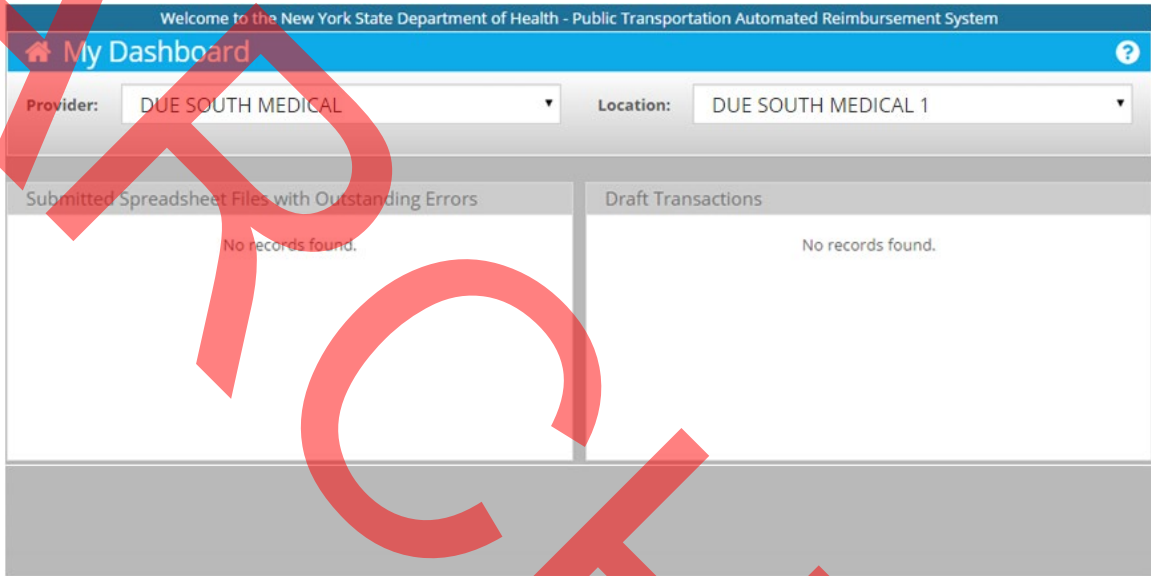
Welcome to the New York State Department of Health - Public Transportation Automated Reimbursement System

My Dashboard

?

Provider: DUE SOUTH MEDICAL

Location: DUE SOUTH MEDICAL 1

Submitted Spreadsheet Files with Outstanding Errors

No records found.

Draft Transactions

No records found.